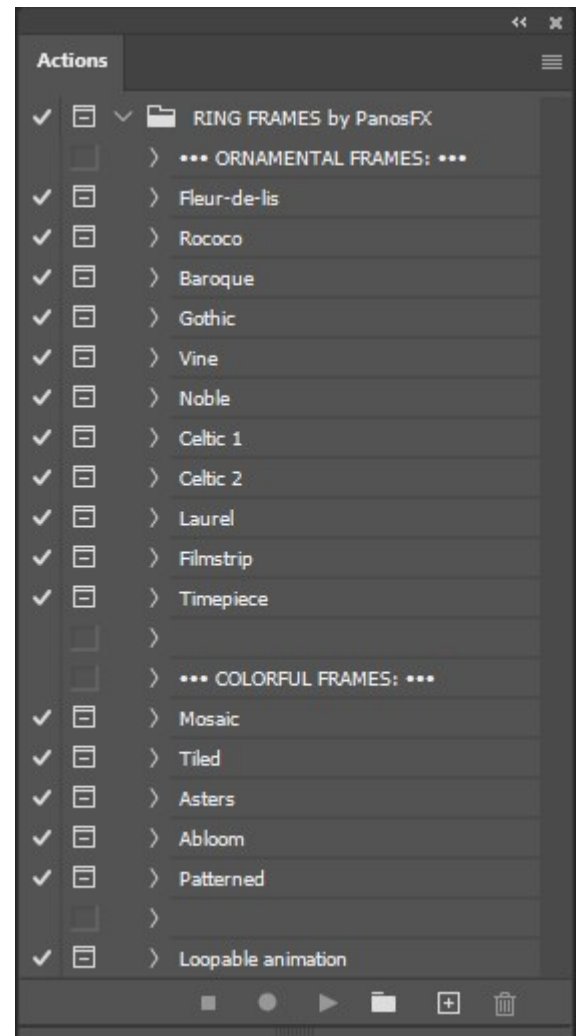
Actions

RING FRAMES by PanosFX
••• ORNAMENTAL FRAMES: •••
Fleur-de-lis
Rococo
Baroque
Gothic
Vine
Noble
Celtic 1
Celtic 2
Laurel
Filmstrip
Timepiece

••• COLORFUL FRAMES: •••
Mosaic
Tiled
Asters
Abloom
Patterned

Loopable animation